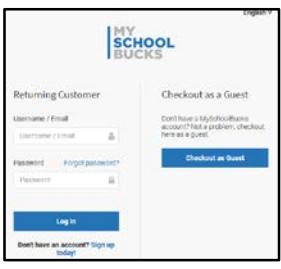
English

MY SCHOOL BUCKS

Returning Customer

Username / Email

Username / Email

Password Forgot password?

Password

Log In

Don't have an account? Sign up today!

Checkout as a Guest

Don't have a MySchoolBucks account? Not a problem, checkout here as a guest.

Checkout as Guest